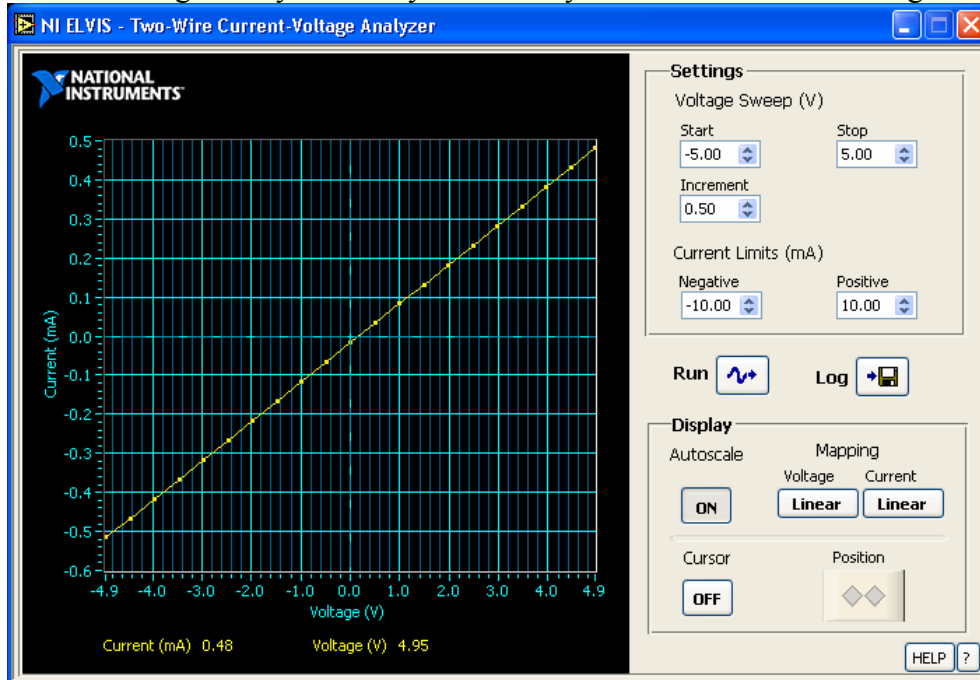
NI ELVIS - Two-Wire Current-Voltage Analyzer

NATIONAL INSTRUMENTS

0.5
0.4
0.3
0.2
0.1
0.0
-0.1
-0.2
-0.3
-0.4
-0.5
-0.6

Current (mA)

-4.9 -4.0 -3.0 -2.0 -1.0 0.0 1.0 2.0 3.0 4.0 4.9

Voltage (V)

Current (mA) 0.48 Voltage (V) 4.95

Settings
Voltage Sweep (V)
Start
-5.00
Stop
5.00
Increment
0.50
Current Limits (mA)
Negative
-10.00
Positive
10.00

Run
Log

Display
Autoscale
ON
Mapping
Voltage
Linear
Current
Linear
Cursor
OFF
Position

HELP ?